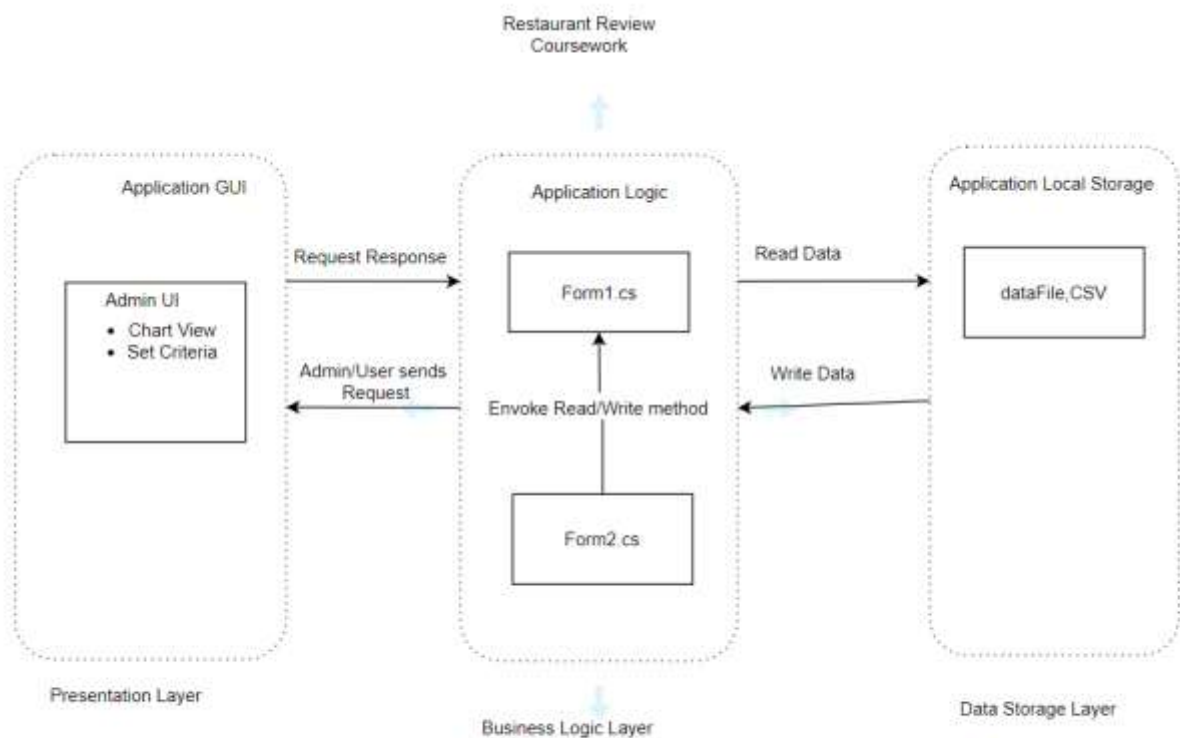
Restaurant Review
Coursework

Application GUI

Admin UI
- Chart View
- Set Criteria

Request Response

Admin/User sends Request

Application Logic

Form1.cs

Envoke Read/Write method

Form2.cs

Read Data

Write Data

Application Local Storage

dataFile,CSV

Presentation Layer

Business Logic Layer

Data Storage Layer